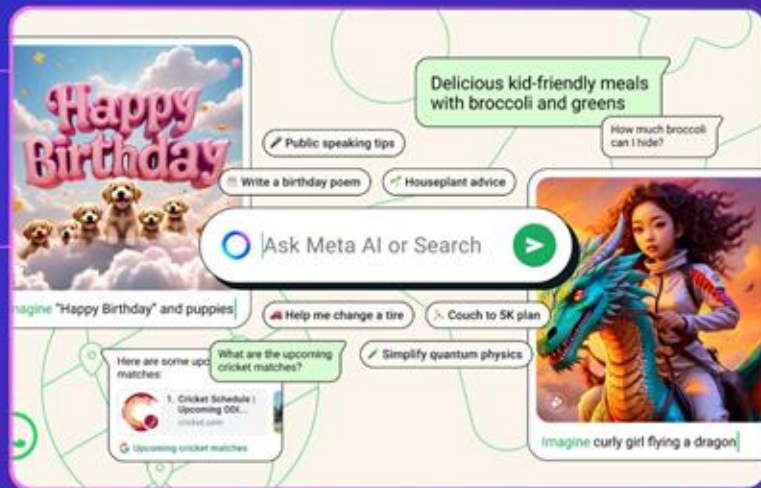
Happy Birthday

magine "Happy Birthday" and puppies

Public speaking tips

Write a birthday poem

Houseplant advice

Delicious kid-friendly meals with broccoli and greens

How much broccoli can I hide?

Ask Meta AI or Search

Help me change a tire

Couch to 5K plan

Simplify quantum physics

What are the upcoming cricket matches?

Here are some upc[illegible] matches:

1. Cricket Schedule | Upcoming ODI...
cricket.com

Upcoming cricket matches

Imagine curly girl flying a dragon